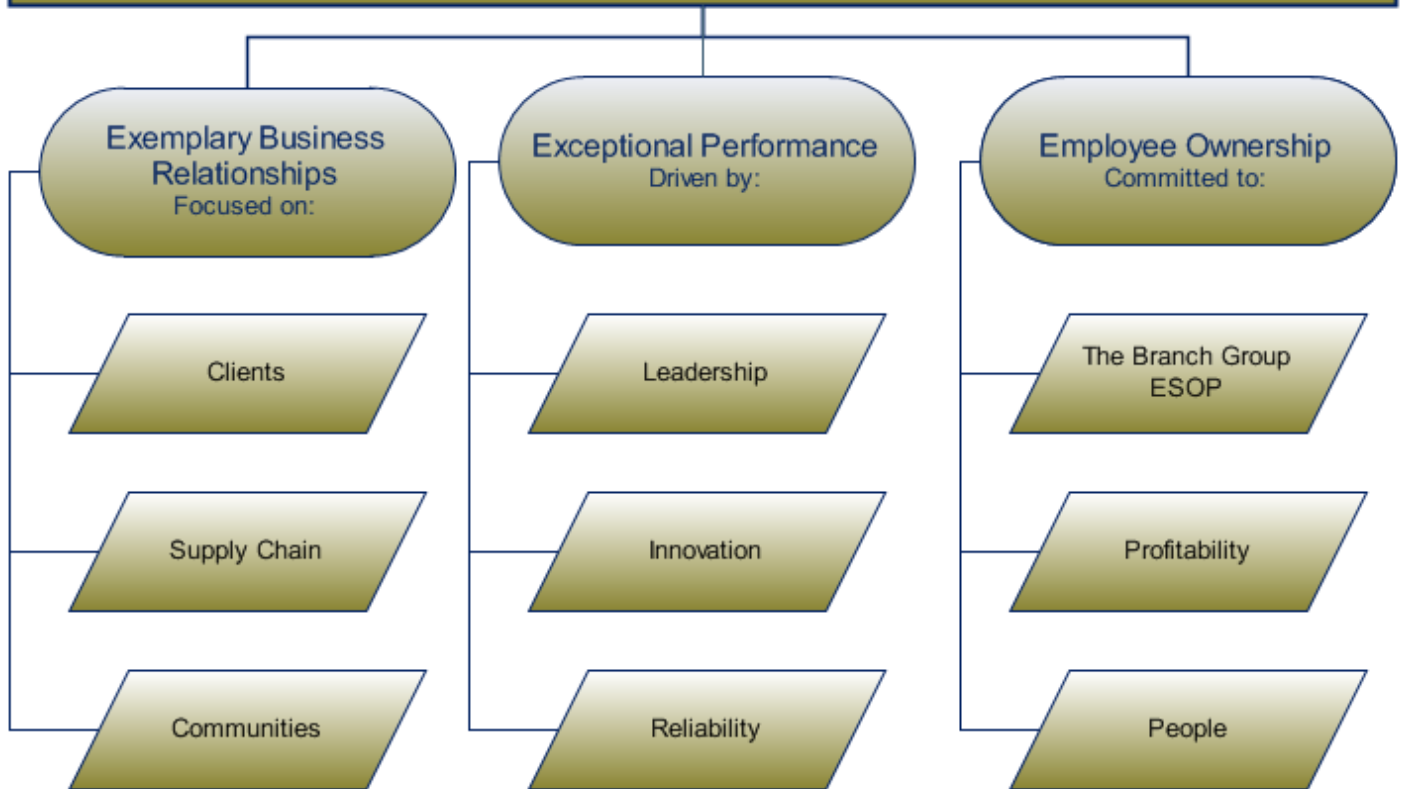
Exemplary Business Relationships
Focused on:

Clients

Supply Chain

Communities

Exceptional Performance
Driven by:

Leadership

Innovation

Reliability

Employee Ownership
Committed to:

The Branch Group ESOP

Profitability

People